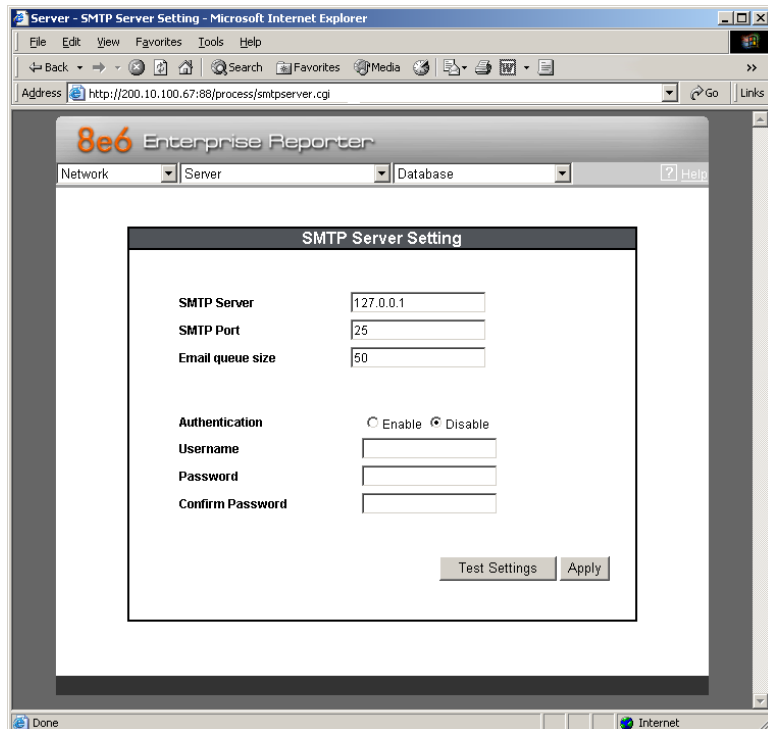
Server - SMTP Server Setting - Microsoft Internet Explorer

File Edit View Favorites Tools Help

Back Search Favorites Media

Address http://200.10.100.67:88/process/smtpserver.cgi Go Links

8e6 Enterprise Reporter

Network Server Database ? Help

SMTP Server Setting

SMTP Server 127.0.0.1

SMTP Port 25

Email queue size 50

Authentication Enable Disable

Username

Password

Confirm Password

Test Settings Apply

Done Internet